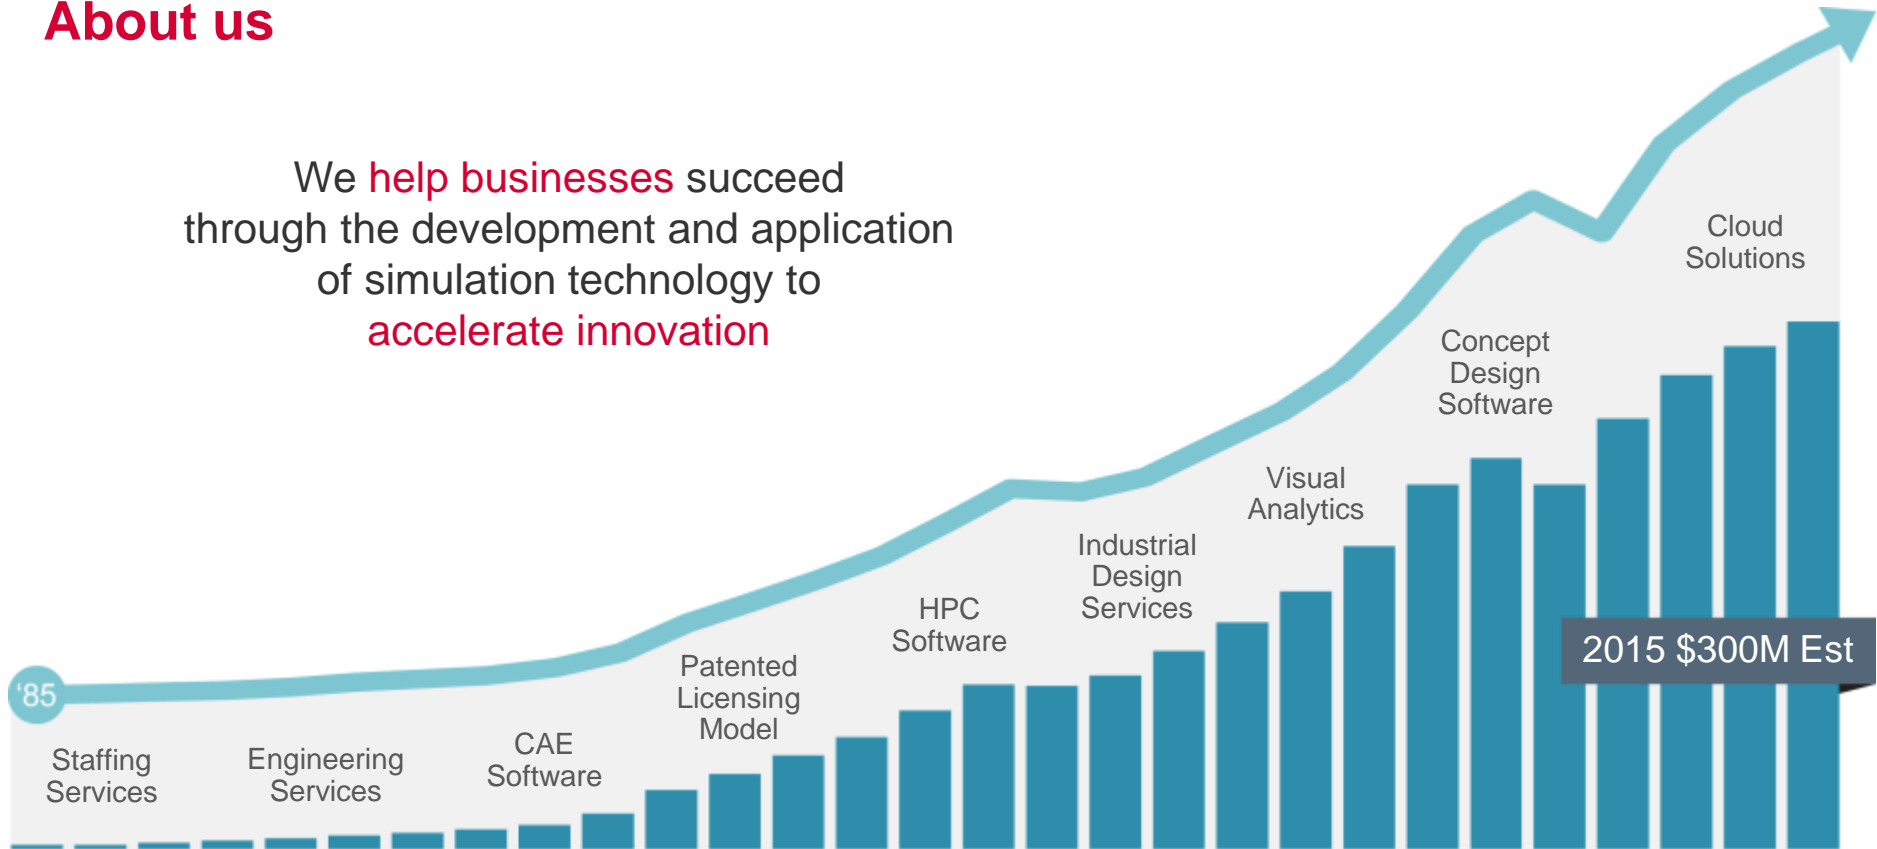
About us

We help businesses succeed through the development and application of simulation technology to accelerate innovation

'85

Staffing Services

Engineering Services

CAE Software

Patented Licensing Model

HPC Software

Industrial Design Services

Visual Analytics

Concept Design Software

Cloud Solutions

2015 $300M Est